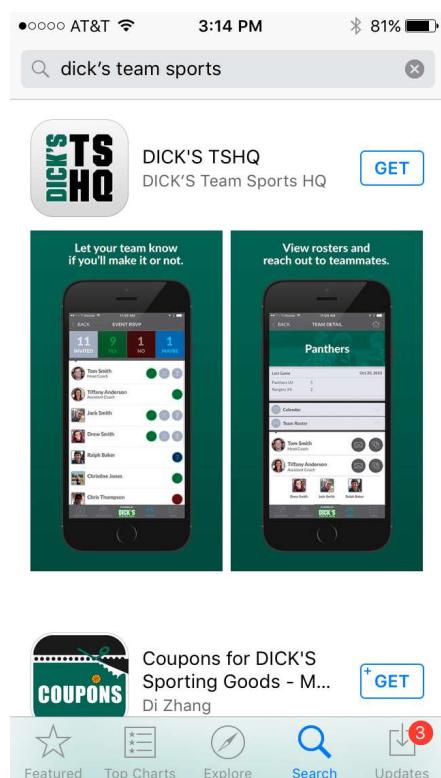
●○○○○ AT&T 3:14 PM 81%

dick's team sports

DICK'S TSHQ
DICK'S Team Sports HQ
GET

DICK'S TS HQ

Let your team know if you'll make it or not.

BACK EVENT RSVP
11 INVITED
9 YES
1 NO
1 MAYBE

Tom Smith
Head Coach
Tiffany Anderson
Assistant Coach
Jack Smith
Drew Smith
Ralph Baker
Christine Jones
Chris Thompson

DICK'S

View rosters and reach out to teammates.

BACK TEAM DETAIL
Panthers
Last Game Oct 25, 2015
Panthers (H) 5
Rangers (V) 2
Calendar
Team Roster
Tom Smith
Head Coach
Tiffany Anderson
Assistant Coach
Drew Smith Jack Smith Ralph Baker

DICK'S

COUPONS
Coupons for DICK'S Sporting Goods - M...
Di Zhang
GET

Featured Top Charts Explore Search Updates 3